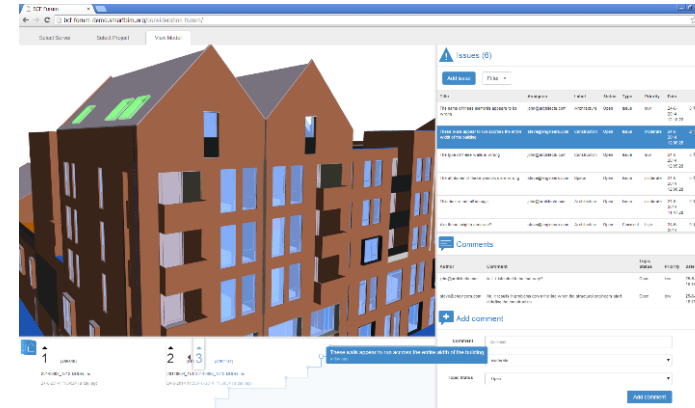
BCF Forum
bcf-forum.demo.smartbim.org/bcf/bcfapp/#/issues/

Select Server
Select Project
View Model

Issues (6)

Add issue
Filter

| Title | Assignee | Label | Status | Type | Priority | Date |
|---|---|---|---|---|---|---|
| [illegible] | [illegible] | Architecture | Open | Issue | low | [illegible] |
| These walls appear to run accross the entire width of the building | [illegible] | Coordination | Open | Issue | moderate | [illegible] |
| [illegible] | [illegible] | Coordination | Open | Issue | low | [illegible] |
| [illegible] | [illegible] | Open | Issue | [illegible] | moderate | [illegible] |
| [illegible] | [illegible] | Coordination | Open | Issue | moderate | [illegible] |
| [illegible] | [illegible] | Coordination | Open | Comment | high | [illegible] |

Comments

| Author | Comment | Topic status | Priority | Date |
|---|---|---|---|---|
| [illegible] | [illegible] | Open | low | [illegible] |
| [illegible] | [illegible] | Open | low | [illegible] |

Add comment

Comment
Label
Topic status
Open
Add comment

1
2
3
These walls appear to run accross the entire width of the building
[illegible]